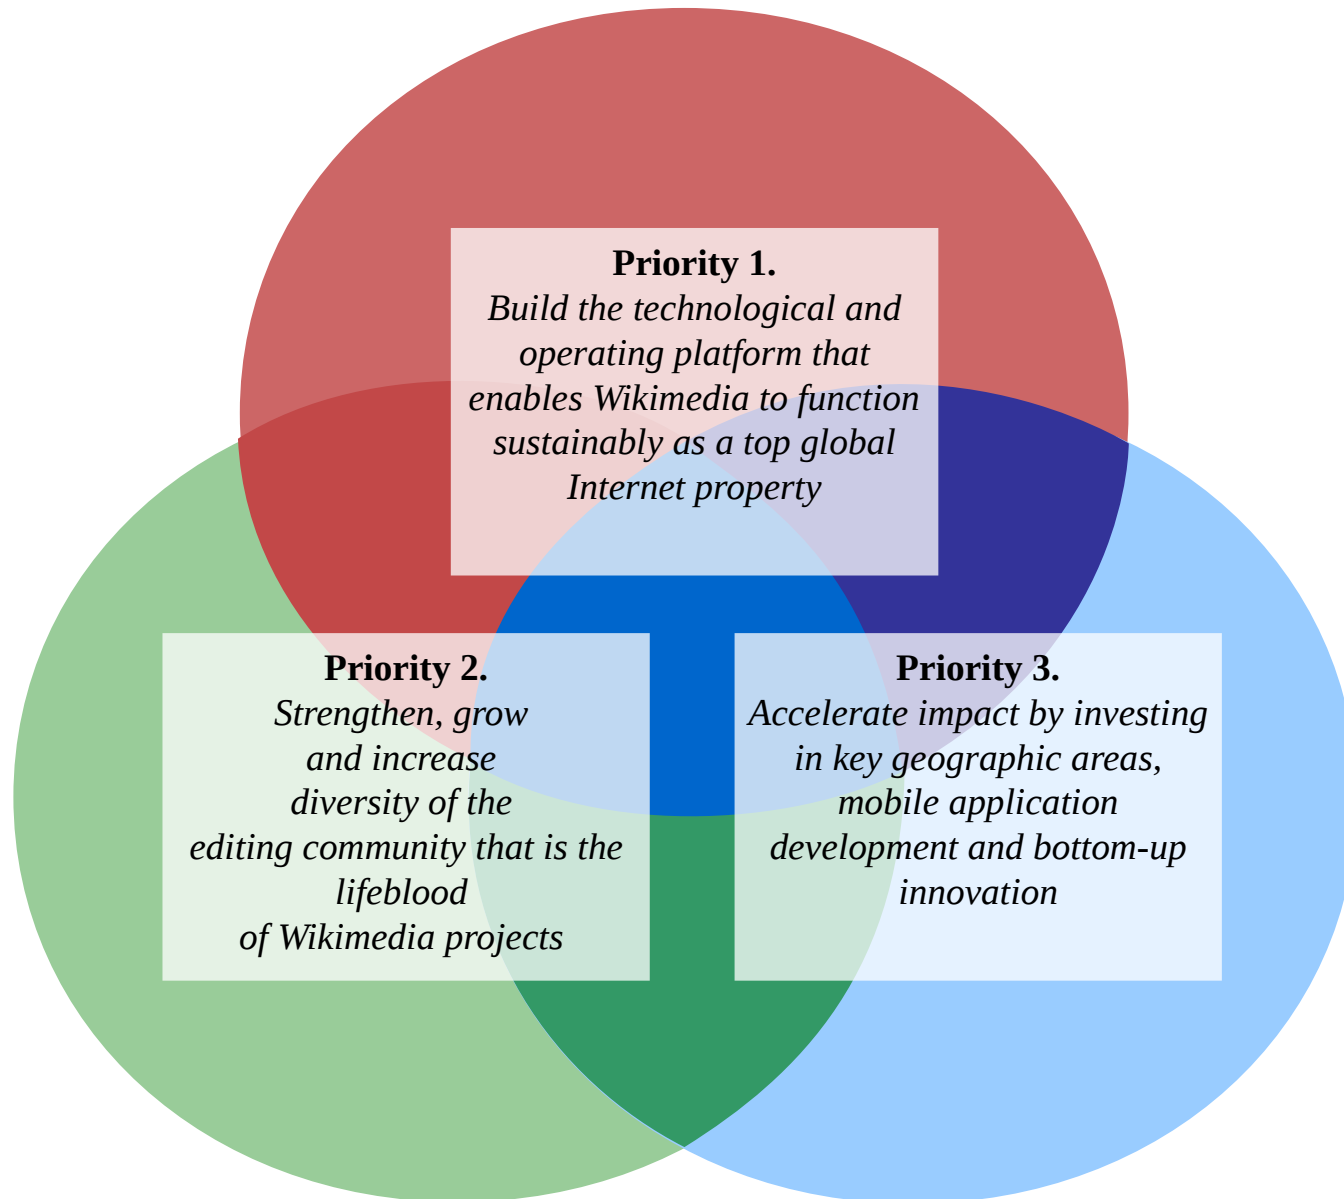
**Priority 1.**
*Build the technological and operating platform that enables Wikimedia to function sustainably as a top global Internet property*

**Priority 2.**
*Strengthen, grow and increase diversity of the editing community that is the lifeblood of Wikimedia projects*

**Priority 3.**
*Accelerate impact by investing in key geographic areas, mobile application development and bottom-up innovation*